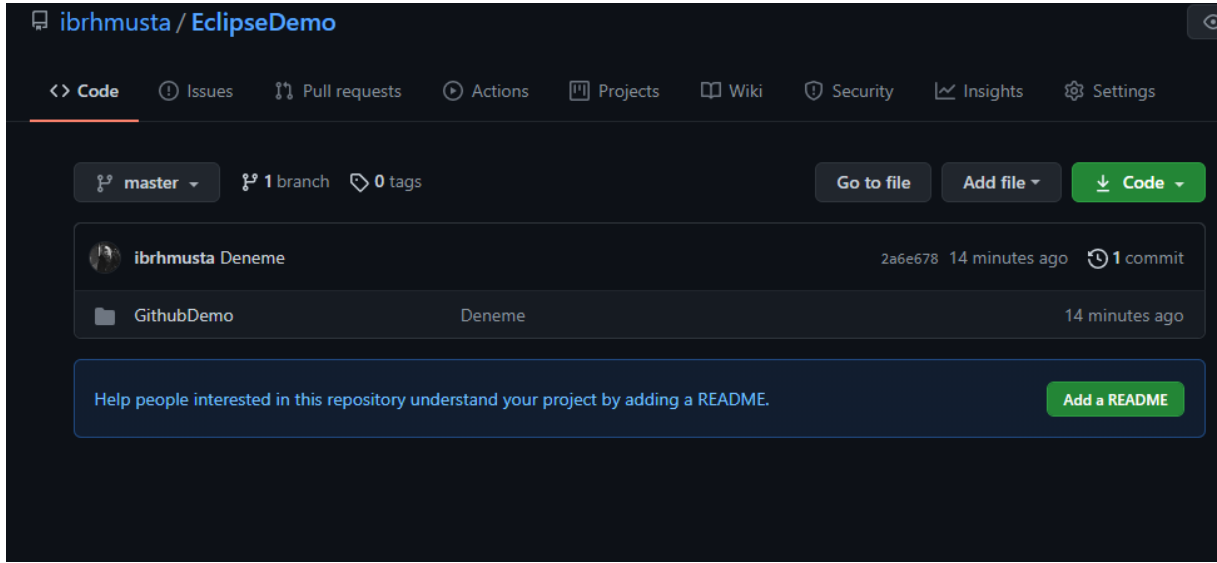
ibrhmusta / EclipseDemo

Code Issues Pull requests Actions Projects Wiki Security Insights Settings

master 1 branch 0 tags Go to file Add file Code

ibrhmusta Deneme 2a6e678 14 minutes ago 1 commit

GithubDemo Deneme 14 minutes ago

Help people interested in this repository understand your project by adding a README. Add a README